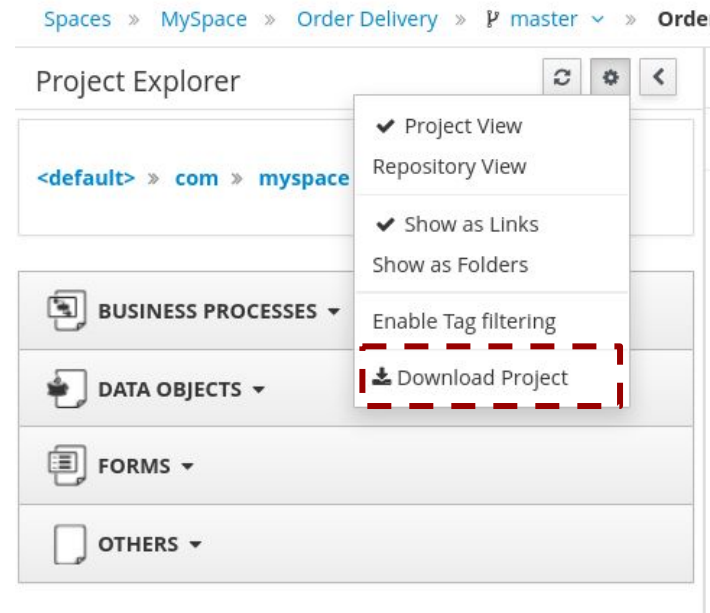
Spaces » MySpace » Order Delivery » master » Orde

Project Explorer

<default> » com » myspace

✔ Project View
Repository View
✔ Show as Links
Show as Folders
Enable Tag filtering
Download Project

BUSINESS PROCESSES
DATA OBJECTS
FORMS
OTHERS